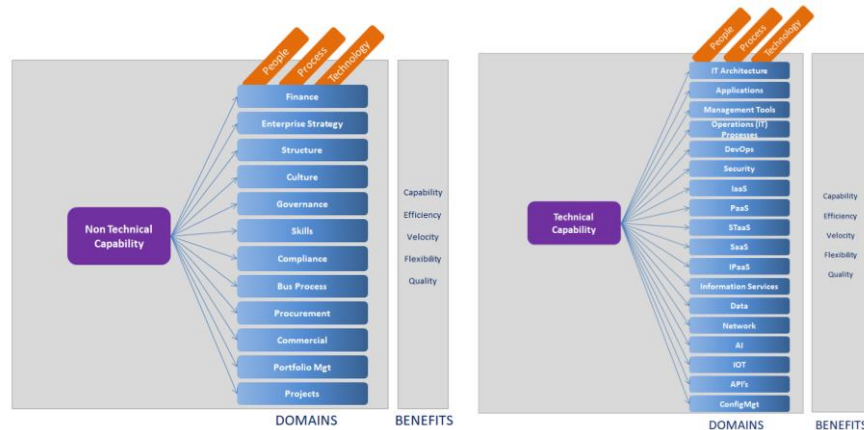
People
Process
Technology

Non Technical Capability

Finance
Enterprise Strategy
Structure
Culture
Governance
Skills
Compliance
Bus Process
Procurement
Commercial
Portfolio Mgt
Projects

Capability
Efficiency
Velocity
Flexibility
Quality

DOMAINS
BENEFITS

People
Process
Technology

Technical Capability

IT Architecture
Applications
Management Tools
Operations (IT) Processes
DevOps
Security
IaaS
PaaS
STaaS
SaaS
IPaaS
Information Services
Data
Network
AI
IOT
API's
ConfigMgt

Capability
Efficiency
Velocity
Flexibility
Quality

DOMAINS
BENEFITS